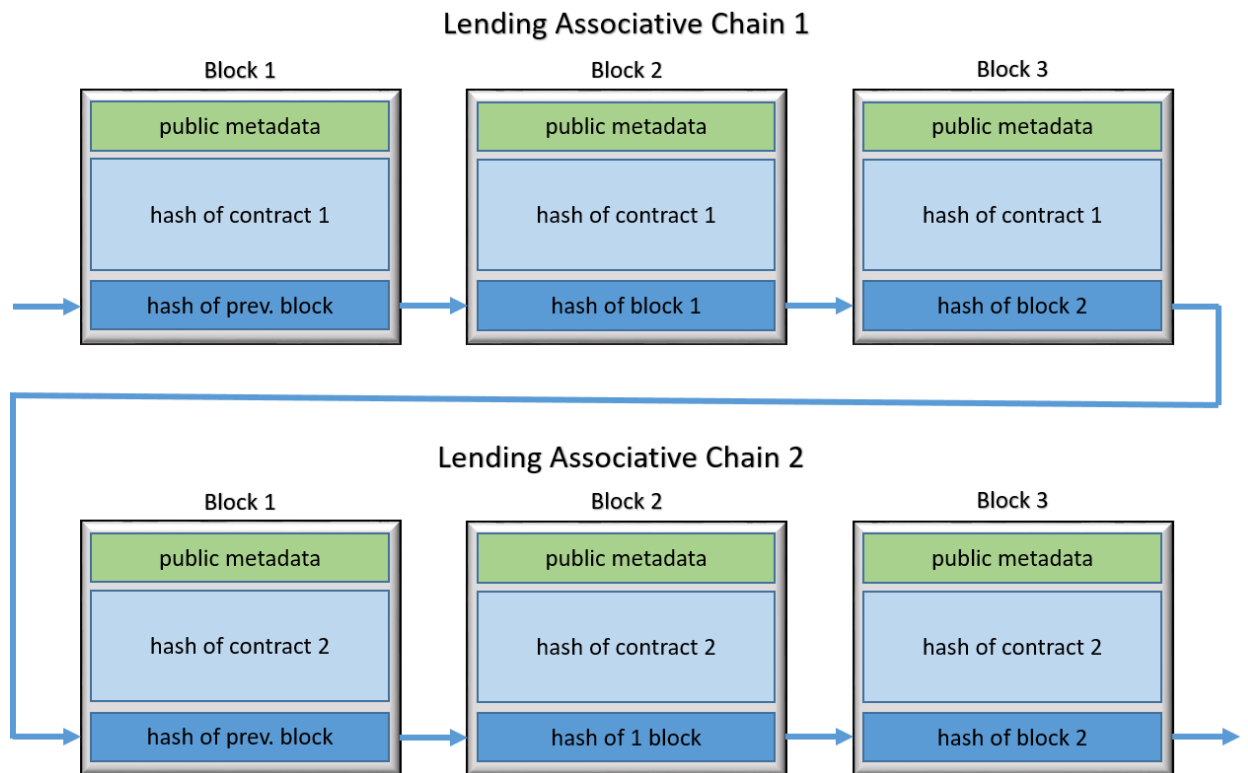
Lending Associative Chain 1

Block 1

public metadata

hash of contract 1

hash of prev. block

Block 2

public metadata

hash of contract 1

hash of block 1

Block 3

public metadata

hash of contract 1

hash of block 2

Lending Associative Chain 2

Block 1

public metadata

hash of contract 2

hash of prev. block

Block 2

public metadata

hash of contract 2

hash of 1 block

Block 3

public metadata

hash of contract 2

hash of block 2